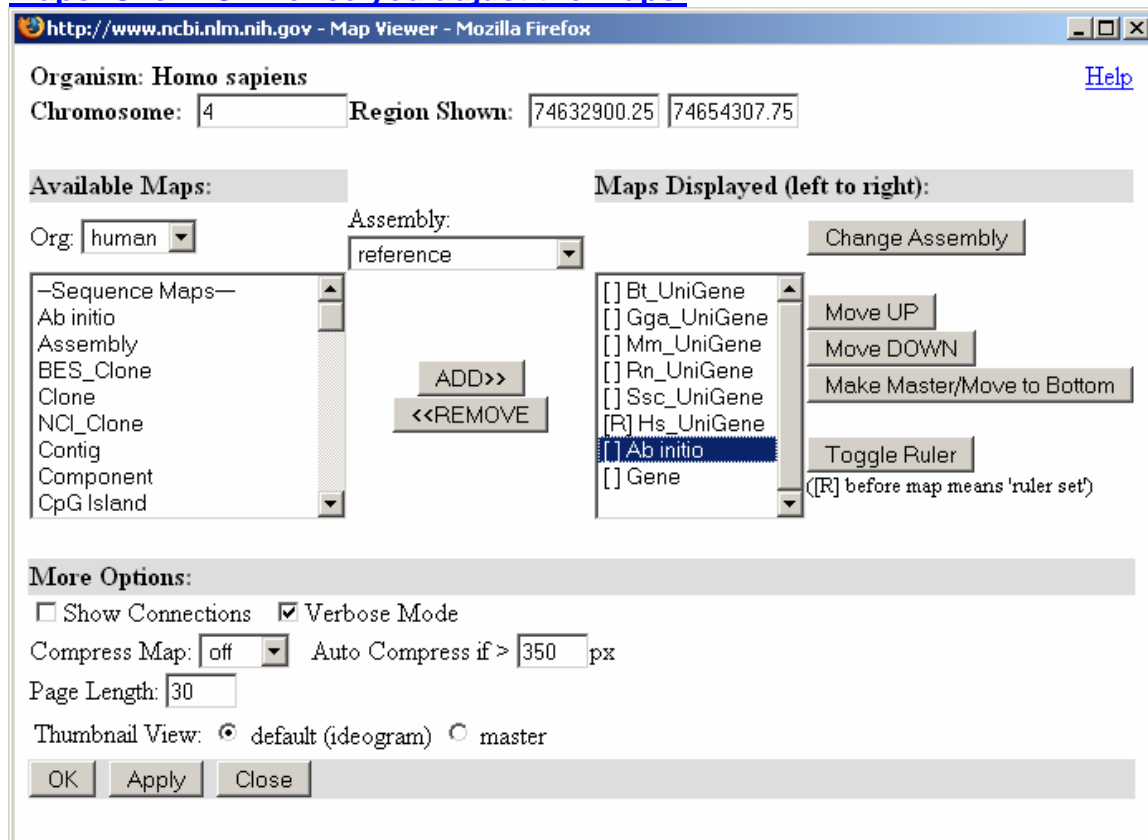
http://www.ncbi.nlm.nih.gov - Map Viewer - Mozilla Firefox

Organism: Homo sapiens
Help
Chromosome: 4 Region Shown: 74632900.25 74654307.75

Available Maps:
Org: human
Assembly: reference
—Sequence Maps—
Ab initio
Assembly
BES_Clone
Clone
NCI_Clone
Contig
Component
CpG Island

ADD>>
<<REMOVE

Maps Displayed (left to right):
Change Assembly
[] Bt_UniGene
[] Gga_UniGene
[] Mm_UniGene
[] Rn_UniGene
[] Ssc_UniGene
[R] Hs_UniGene
[] Ab initio
[] Gene

Move UP
Move DOWN
Make Master/Move to Bottom
Toggle Ruler
([R] before map means 'ruler set')

More Options:
Show Connections Verbose Mode
Compress Map: off Auto Compress if > 350 px
Page Length: 30
Thumbnail View: default (ideogram) master
OK Apply Close